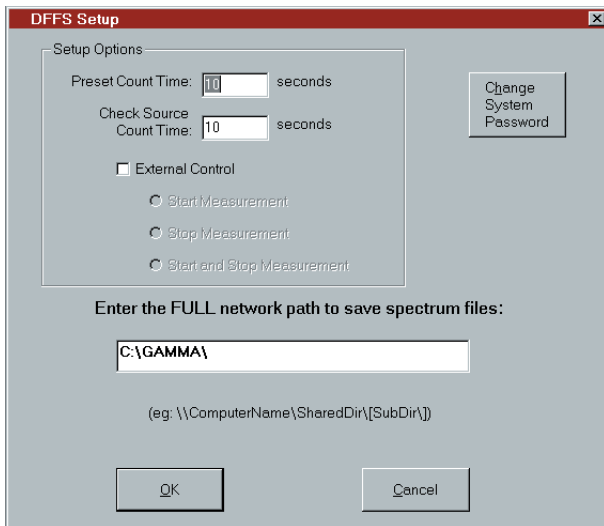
DFFS Setup

Setup Options

Preset Count Time: 10 seconds

Check Source Count Time: 10 seconds

Change System Password

External Control

Start Measurement

Stop Measurement

Start and Stop Measurement

Enter the FULL network path to save spectrum files:

C:\GAMMA\

(eg: \\ComputerName\SharedDir\[SubDir\])

OK

Cancel